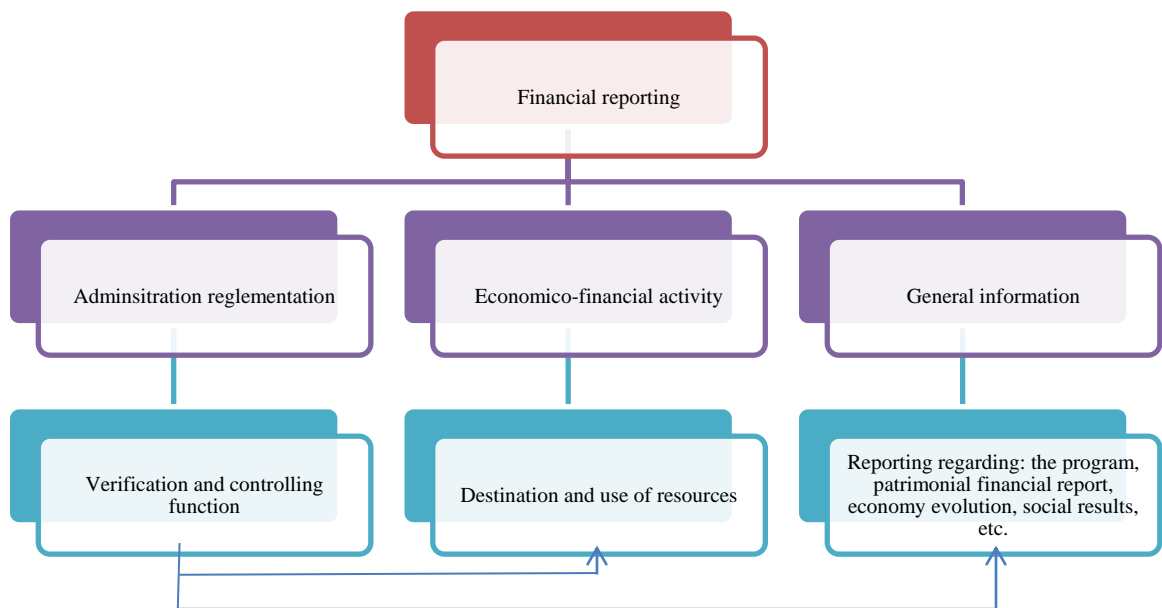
Financial reporting

Adminsitration reglementation

Economico-financial activity

General information

Verification and controlling function

Destination and use of resources

Reporting regarding: the program, patrimonial financial report, economy evolution, social results, etc.